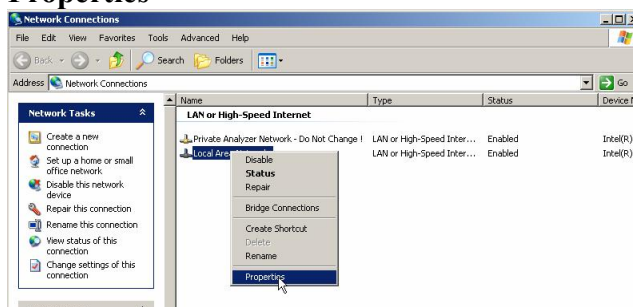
Properties

Network Connections

File Edit View Favorites Tools Advanced Help

Back Search Folders

Address Network Connections

Go

Network Tasks

Create a new connection

Set up a home or small office network

Disable this network device

Repair this connection

Rename this connection

View status of this connection

Change settings of this connection

| Name | Type | Status | Device N |
|---|---|---|---|
| LAN or High-Speed Internet | | | |
| Private Analyzer Network - Do Not Change ! | LAN or High-Speed Inter... | Enabled | Intel(R) |
| Local Are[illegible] | LAN or High-Speed Inter... | Enabled | Intel(R) |

Disable
Status
Repair
Bridge Connections
Create Shortcut
Delete
Rename
Properties